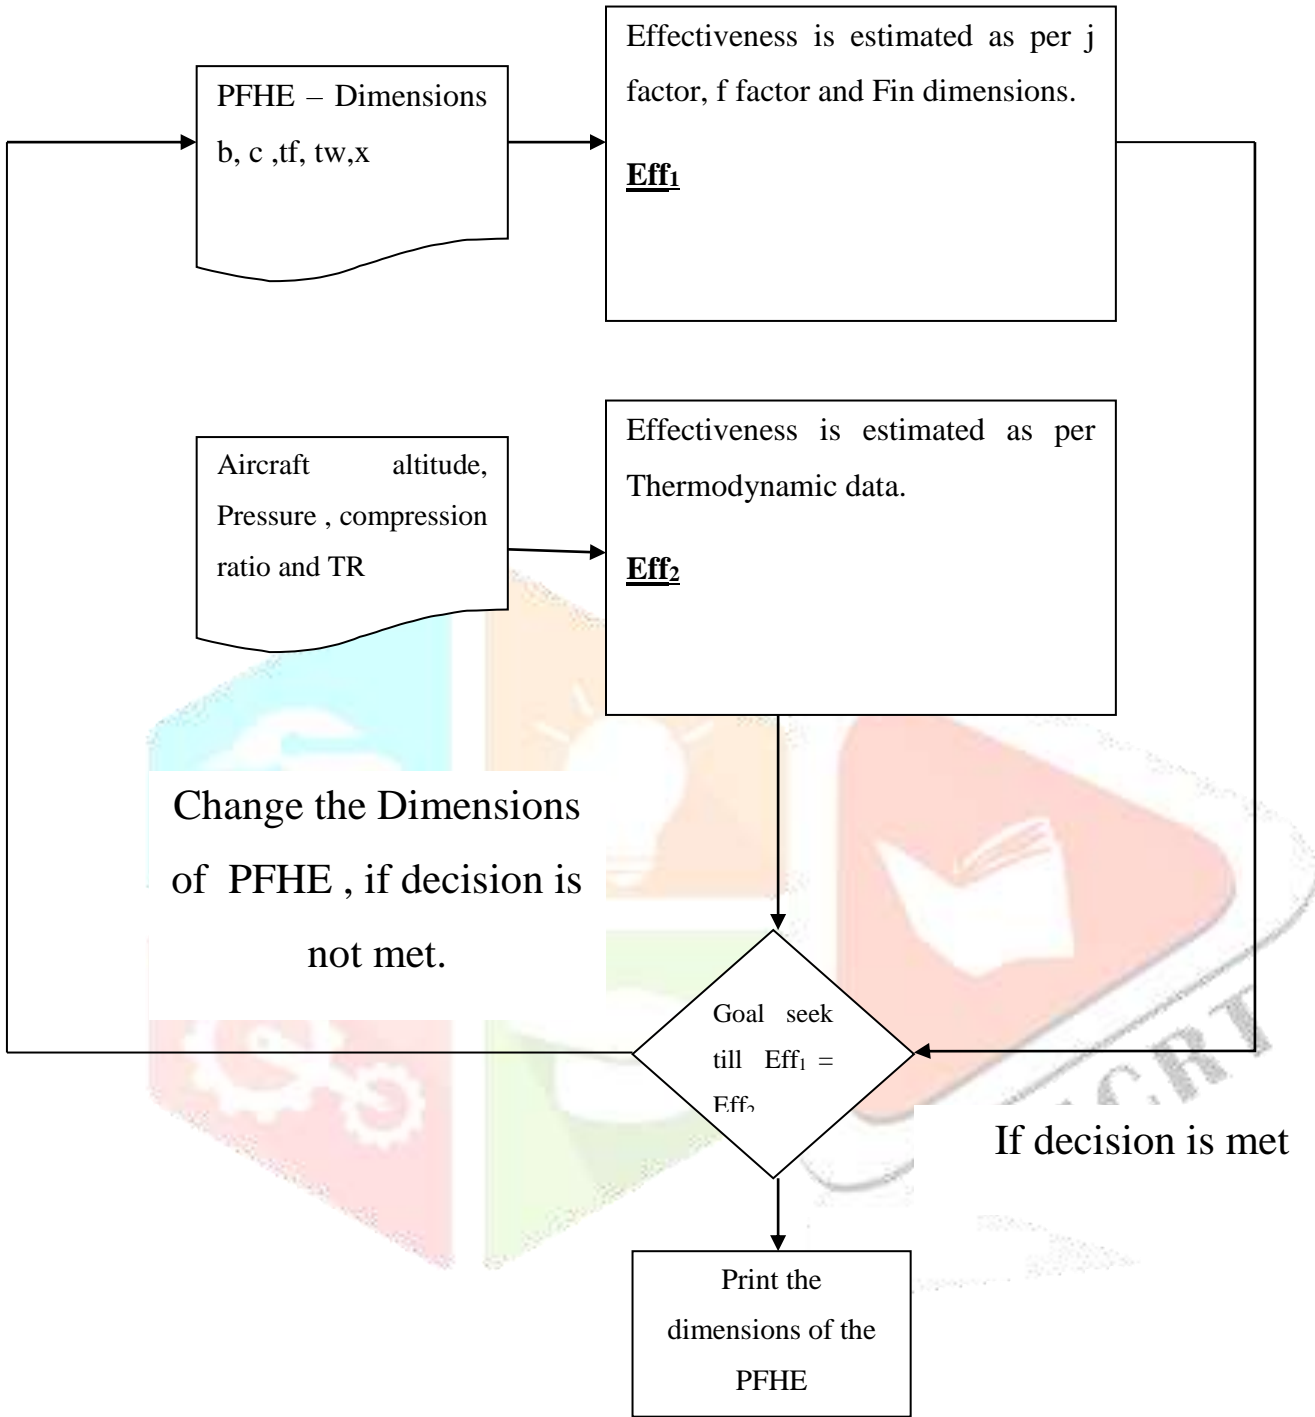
PFHE – Dimensions b, c ,tf, tw,x

Effectiveness is estimated as per j factor, f factor and Fin dimensions.

**Eff$_1$**

Aircraft altitude, Pressure , compression ratio and TR

Effectiveness is estimated as per Thermodynamic data.

**Eff$_2$**

Change the Dimensions of PFHE , if decision is not met.

Goal seek till Eff$_1$ = Eff$_2$

If decision is met

Print the dimensions of the PFHE

IJCRT